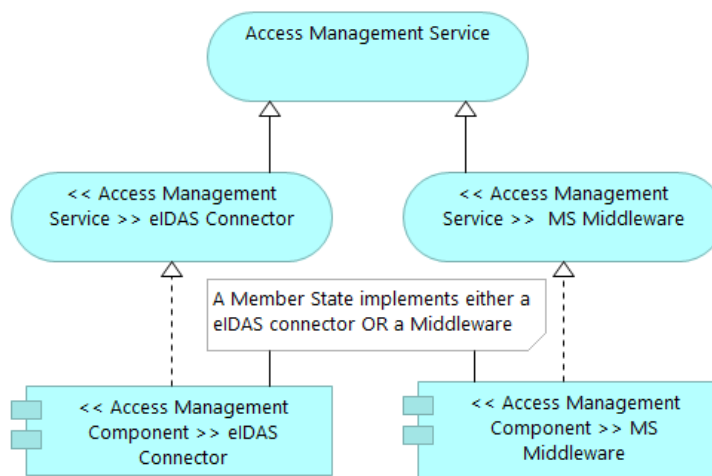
Access Management Service

<< Access Management Service >> eIDAS Connector

<< Access Management Service >> MS Middleware

A Member State implements either a eIDAS connector OR a Middleware

<< Access Management Component >> eIDAS Connector

<< Access Management Component >> MS Middleware